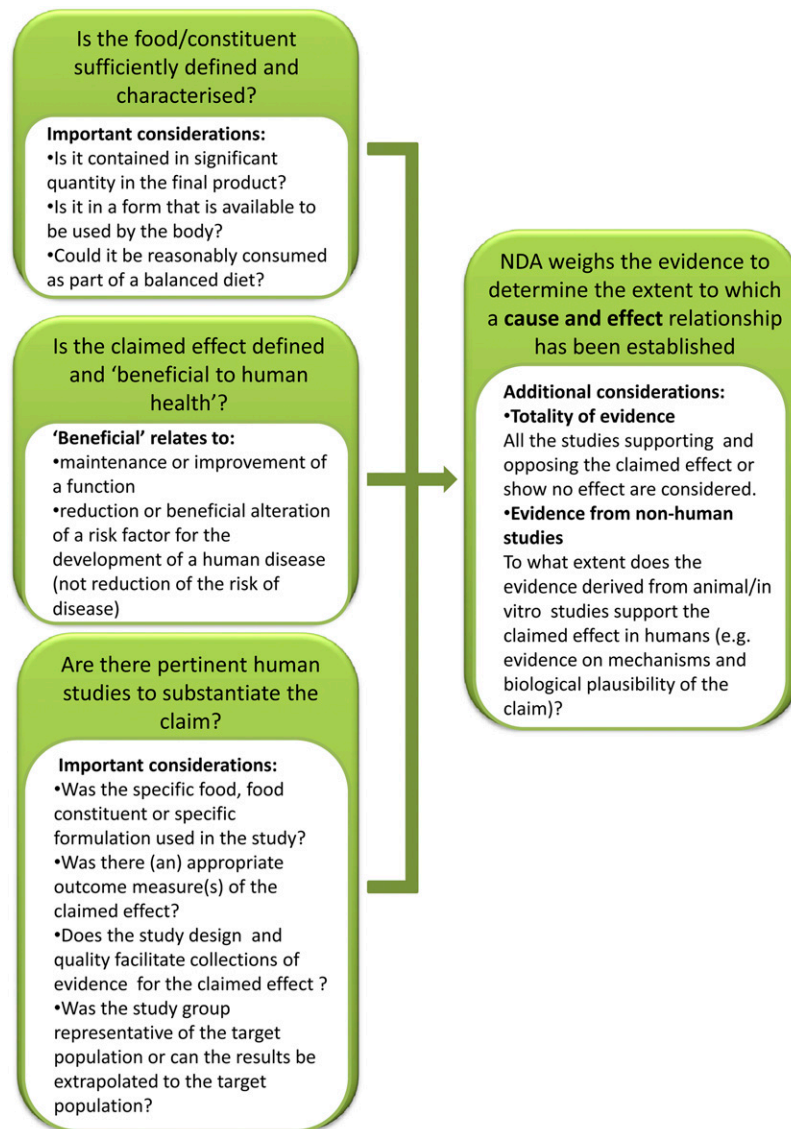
Is the food/constituent sufficiently defined and characterised?

Important considerations:
•Is it contained in significant quantity in the final product?
•Is it in a form that is available to be used by the body?
•Could it be reasonably consumed as part of a balanced diet?

Is the claimed effect defined and 'beneficial to human health'?

'Beneficial' relates to:
•maintenance or improvement of a function
•reduction or beneficial alteration of a risk factor for the development of a human disease (not reduction of the risk of disease)

Are there pertinent human studies to substantiate the claim?

Important considerations:
•Was the specific food, food constituent or specific formulation used in the study?
•Was there (an) appropriate outcome measure(s) of the claimed effect?
•Does the study design and quality facilitate collections of evidence for the claimed effect ?
•Was the study group representative of the target population or can the results be extrapolated to the target population?

NDA weighs the evidence to determine the extent to which a cause and effect relationship has been established

Additional considerations:
•Totality of evidence
All the studies supporting and opposing the claimed effect or show no effect are considered.
•Evidence from non-human studies
To what extent does the evidence derived from animal/in vitro studies support the claimed effect in humans (e.g. evidence on mechanisms and biological plausibility of the claim)?